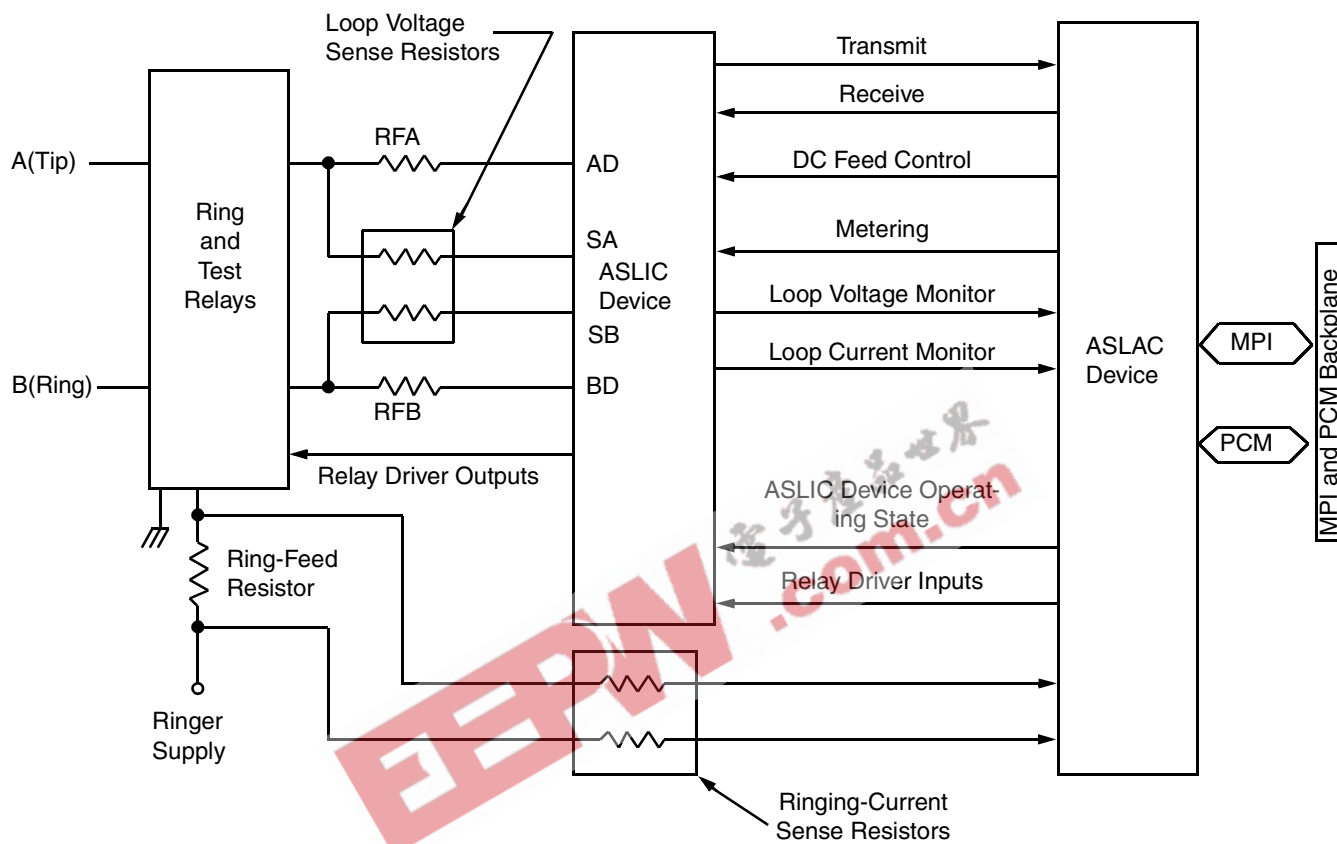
Loop Voltage Sense Resistors

Transmit

Receive

A(Tip)

RFA

AD

DC Feed Control

Ring and Test Relays

SA

Metering

ASLIC Device

Loop Voltage Monitor

SB

Loop Current Monitor

ASLAC Device

MPI

B(Ring)

RFB

BD

PCM

MPI and PCM Backplane

Relay Driver Outputs

ASLIC Device Operating State

Ring-Feed Resistor

Relay Driver Inputs

电子产品世界

EEPW.com.cn

Ringer Supply

Ringing-Current Sense Resistors